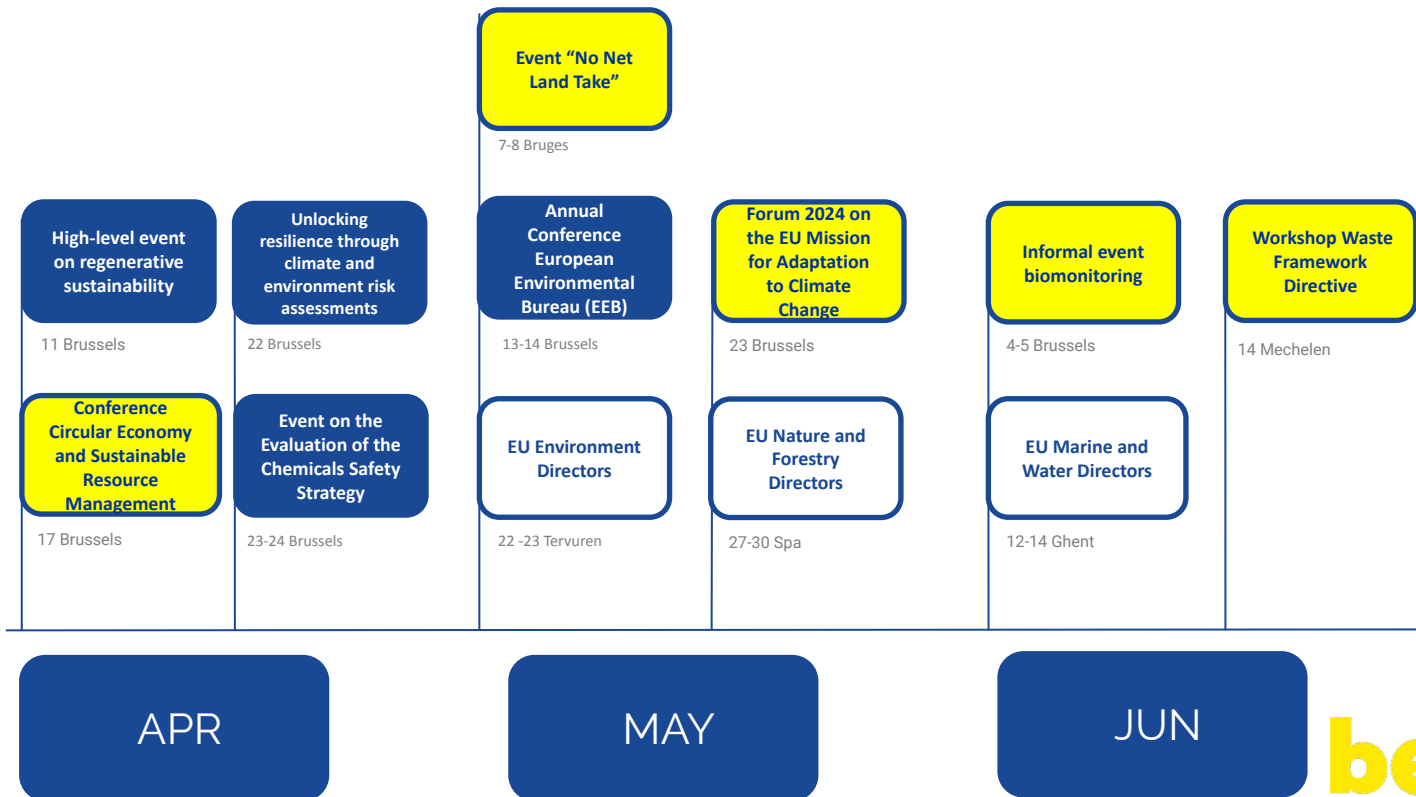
Event "No Net Land Take"

7-8 Bruges

High-level event on regenerative sustainability

11 Brussels

Conference Circular Economy and Sustainable Resource Management

17 Brussels

Unlocking resilience through climate and environment risk assessments

22 Brussels

Event on the Evaluation of the Chemicals Safety Strategy

23-24 Brussels

Annual Conference European Environmental Bureau (EEB)

13-14 Brussels

EU Environment Directors

22 -23 Tervuren

Forum 2024 on the EU Mission for Adaptation to Climate Change

23 Brussels

EU Nature and Forestry Directors

27-30 Spa

Informal event biomonitoring

4-5 Brussels

EU Marine and Water Directors

12-14 Ghent

Workshop Waste Framework Directive

14 Mechelen

APR

MAY

JUN

be